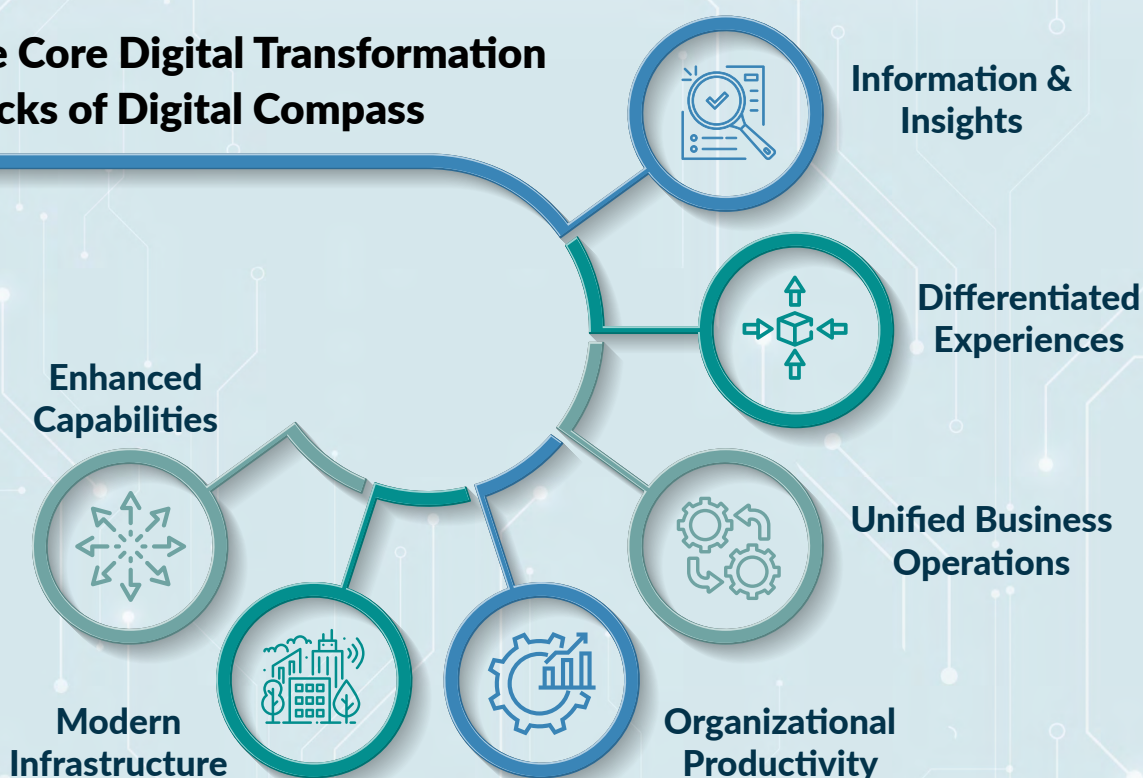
e Core Digital Transformation
cks of Digital Compass

Information & Insights

Differentiated Experiences

Enhanced Capabilities

Unified Business Operations

Modern Infrastructure

Organizational Productivity